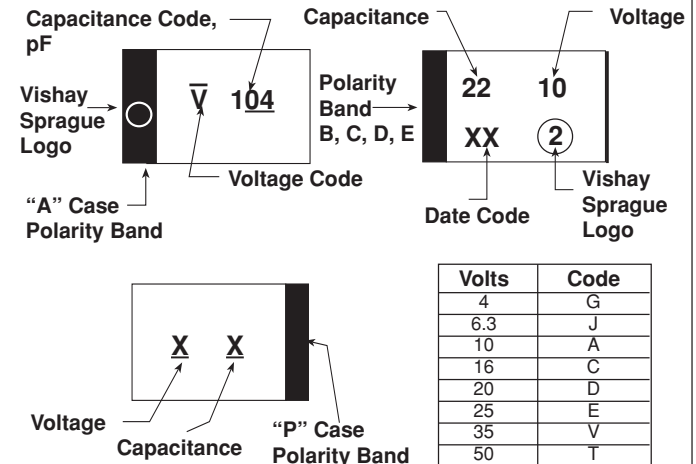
Capacitance Code, pF

Vishay Sprague Logo

$\overline{V}$ 1$\underline{04}$

"A" Case Polarity Band

Voltage Code

Capacitance

Voltage

Polarity Band B, C, D, E

22 10

XX 2

Date Code

Vishay Sprague Logo

$\underline{X}$ $\underline{X}$

Voltage

Capacitance

"P" Case Polarity Band

| Volts | Code |
|---|---|
| 4 | G |
| 6.3 | J |
| 10 | A |
| 16 | C |
| 20 | D |
| 25 | E |
| 35 | V |
| 50 | T |